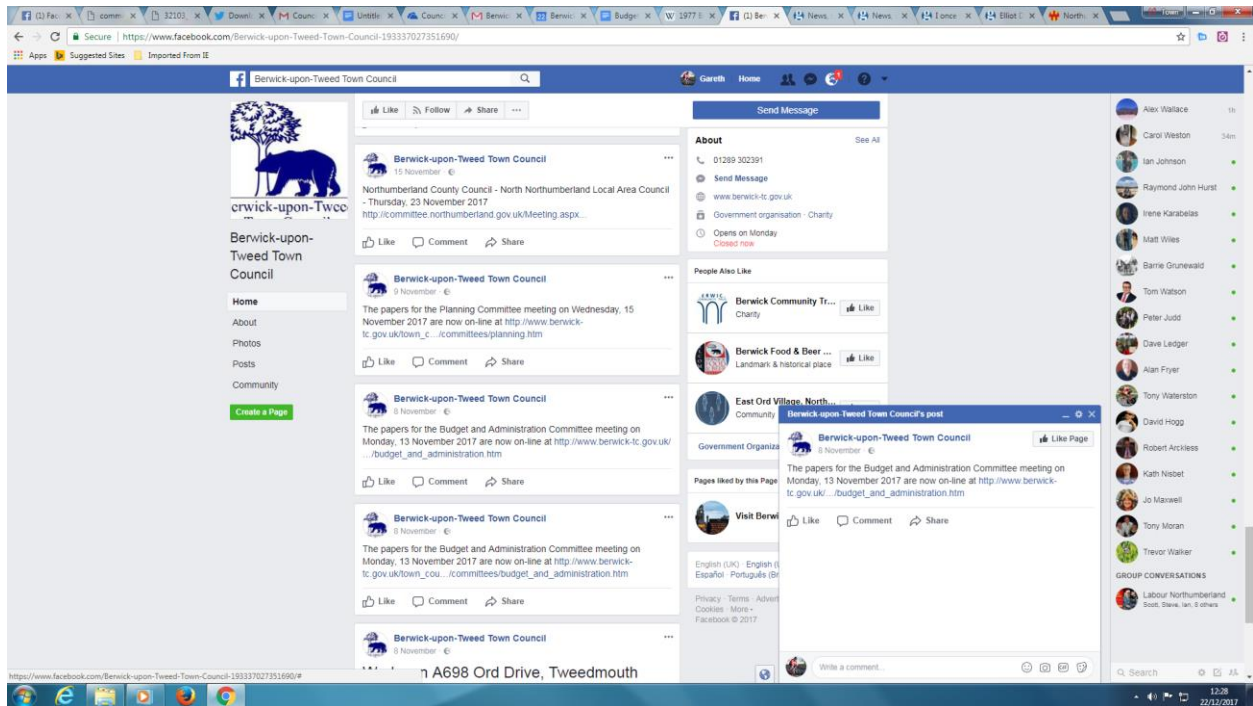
(1) Fac | comm | 32103 | Downl | Counc | Untitle | Counc | Berwic | Berwic | Budge | 1977 | (1) Ber | News | News | I once | Elliot | North

Secure | https://www.facebook.com/Berwick-upon-Tweed-Town-Council-193337027351690/

Apps | Suggested Sites | Imported From IE

Berwick-upon-Tweed Town Council

Gareth Home

erwick-upon-Twee

Berwick-upon-Tweed Town Council

Home
About
Photos
Posts
Community
Create a Page

Like | Follow | Share | ···

Berwick-upon-Tweed Town Council
15 November ·

Northumberland County Council - North Northumberland Local Area Council - Thursday, 23 November 2017
http://committee.northumberland.gov.uk/Meeting.aspx...

Like | Comment | Share

Berwick-upon-Tweed Town Council
9 November ·

The papers for the Planning Committee meeting on Wednesday, 15 November 2017 are now on-line at http://www.berwick-tc.gov.uk/town_c…/committees/planning.htm

Like | Comment | Share

Berwick-upon-Tweed Town Council
8 November ·

The papers for the Budget and Administration Committee meeting on Monday, 13 November 2017 are now on-line at http://www.berwick-tc.gov.uk/…/budget_and_administration.htm

Like | Comment | Share

Berwick-upon-Tweed Town Council
8 November ·

The papers for the Budget and Administration Committee meeting on Monday, 13 November 2017 are now on-line at http://www.berwick-tc.gov.uk/town_cou…/committees/budget_and_administration.htm

Like | Comment | Share

Berwick-upon-Tweed Town Council
8 November ·

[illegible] n A698 Ord Drive, Tweedmouth

Send Message

About
See All
01289 302391
Send Message
www.berwick-tc.gov.uk
Government organisation · Charity
Opens on Monday
Closed now

People Also Like
Berwick Community Tr...
Charity
Like
Berwick Food & Beer ...
Landmark & historical place
Like
East Ord Village, North...
Community

Government Organiza

Pages liked by this Page
Visit Berwi

English (UK) · English (
Español · Português (Br

Privacy · Terms · Advert
Cookies · More ·
Facebook © 2017

Berwick-upon-Tweed Town Council's post
Berwick-upon-Tweed Town Council
8 November ·
Like Page
The papers for the Budget and Administration Committee meeting on Monday, 13 November 2017 are now on-line at http://www.berwick-tc.gov.uk/…/budget_and_administration.htm
Like | Comment | Share
Write a comment...

Alex Wallace 1h
Carol Weston 34m
Ian Johnson
Raymond John Hurst
Irene Karabelas
Matt Wiles
Barrie Grunewald
Tom Watson
Peter Judd
Dave Ledger
Alan Fryer
Tony Waterston
David Hogg
Robert Arckless
Kath Nisbet
Jo Maxwell
Tony Moran
Trevor Walker
GROUP CONVERSATIONS
Labour Northumberland
Scott, Steve, Ian, 8 others
Search

https://www.facebook.com/Berwick-upon-Tweed-Town-Council-193337027351690/#

12:28
22/12/2017